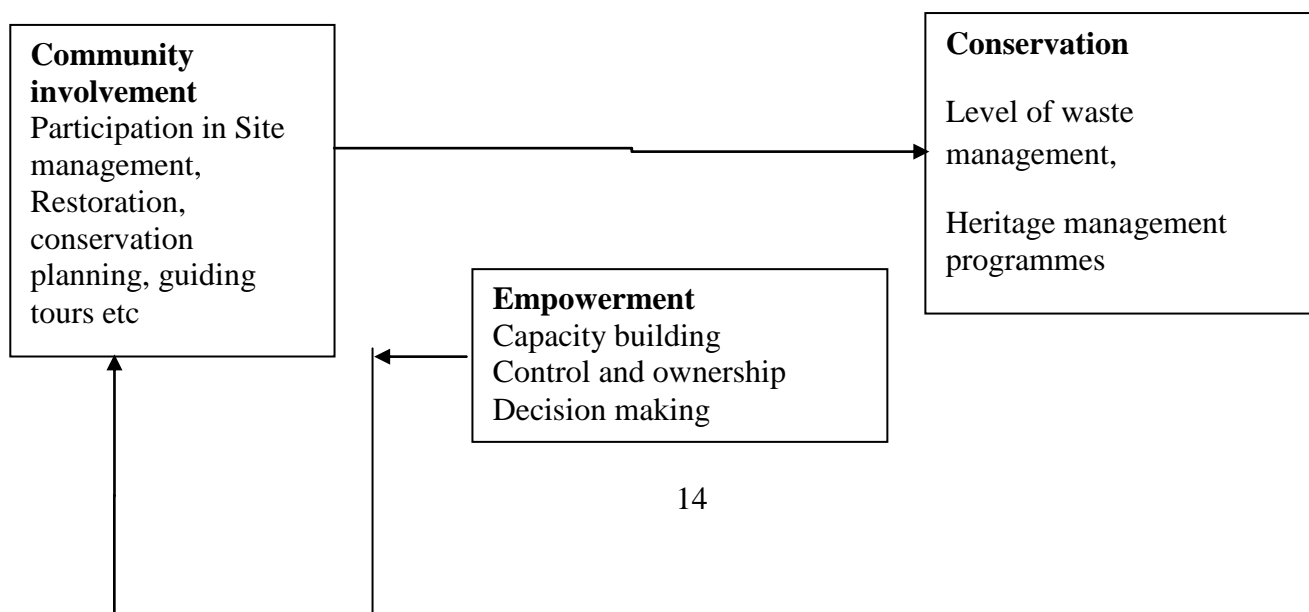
**Community involvement**
Participation in Site management, Restoration, conservation planning, guiding tours etc

**Conservation**

Level of waste management,

Heritage management programmes

**Empowerment**
Capacity building
Control and ownership
Decision making

14